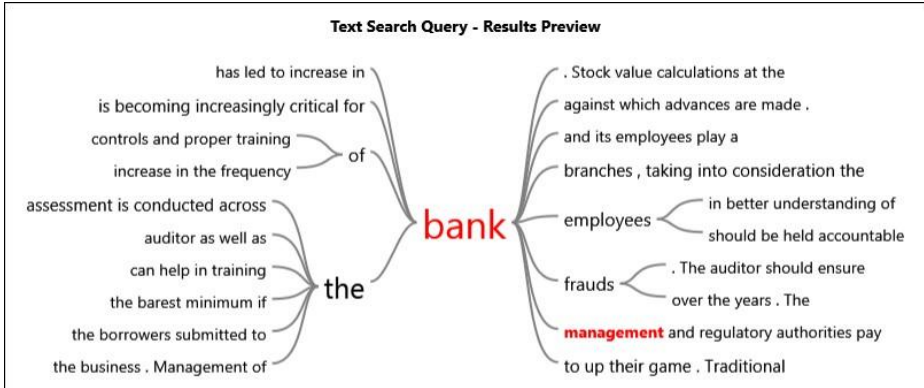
Text Search Query - Results Preview

has led to increase in
is becoming increasingly critical for
controls and proper training
increase in the frequency
of
assessment is conducted across
auditor as well as
can help in training
the barest minimum if
the borrowers submitted to
the business . Management of
the

bank

. Stock value calculations at the
against which advances are made .
and its employees play a
branches , taking into consideration the
employees
in better understanding of
should be held accountable
frauds
. The auditor should ensure
over the years . The
management and regulatory authorities pay
to up their game . Traditional